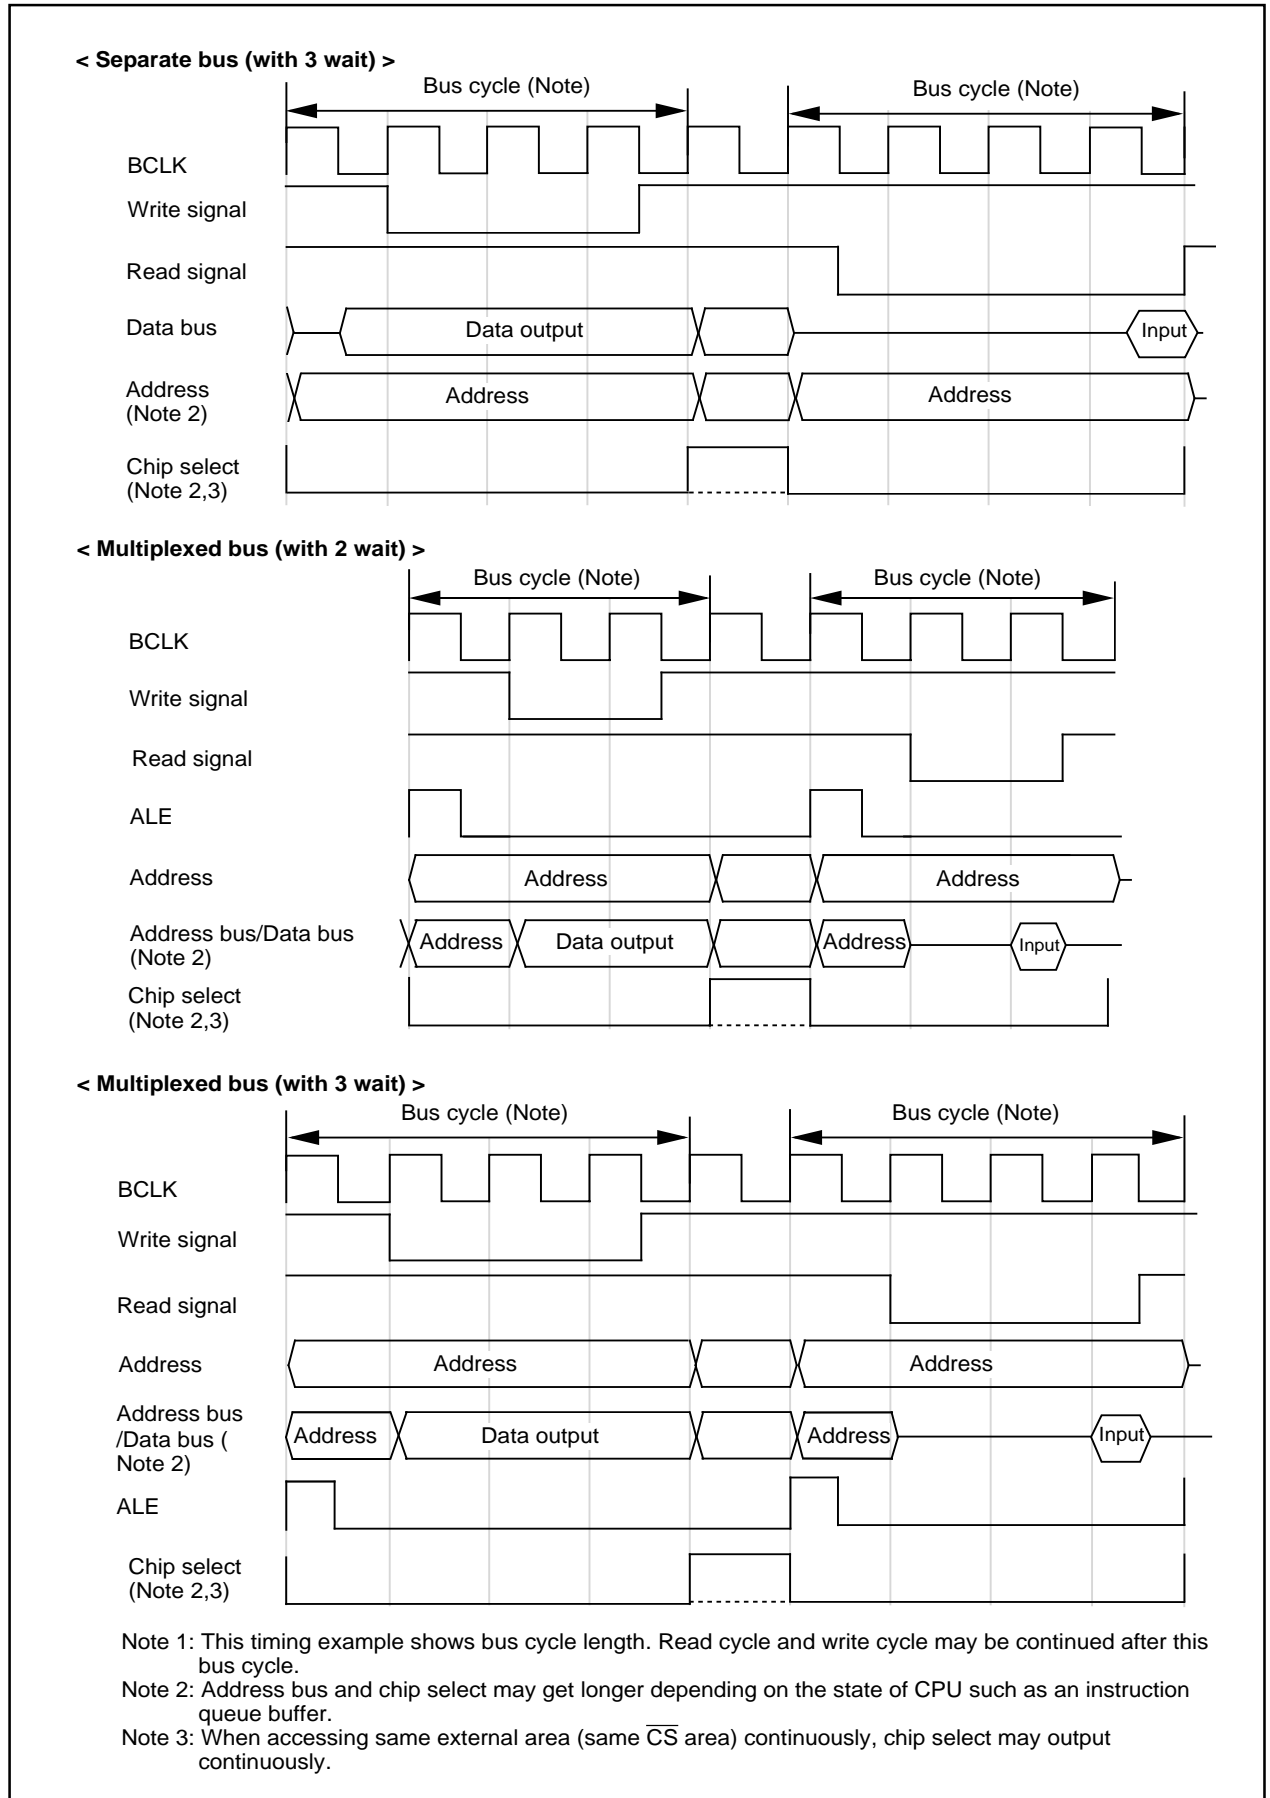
< Separate bus (with 3 wait) >

Bus cycle (Note)

Bus cycle (Note)

BCLK

Write signal

Read signal

Data bus

Data output

Input

Address
(Note 2)

Address

Address

Chip select
(Note 2,3)

< Multiplexed bus (with 2 wait) >

Bus cycle (Note)

Bus cycle (Note)

BCLK

Write signal

Read signal

ALE

Address

Address

Address

Address bus/Data bus
(Note 2)

Address

Data output

Address

Input

Chip select
(Note 2,3)

< Multiplexed bus (with 3 wait) >

Bus cycle (Note)

Bus cycle (Note)

BCLK

Write signal

Read signal

Address

Address

Address

Address bus
/Data bus (
Note 2)

Address

Data output

Address

Input

ALE

Chip select
(Note 2,3)

Note 1: This timing example shows bus cycle length. Read cycle and write cycle may be continued after this bus cycle.
Note 2: Address bus and chip select may get longer depending on the state of CPU such as an instruction queue buffer.
Note 3: When accessing same external area (same $\overline{CS}$ area) continuously, chip select may output continuously.